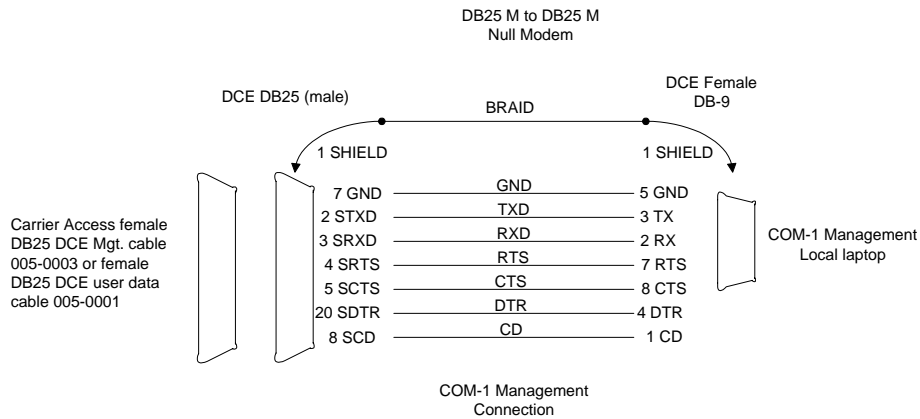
DB25 M to DB25 M
Null Modem

DCE DB25 (male)

DCE Female
DB-9

BRAID

1 SHIELD

1 SHIELD

Carrier Access female DB25 DCE Mgt. cable 005-0003 or female DB25 DCE user data cable 005-0001

| | | |
|---|---|---|
| 7 GND | GND | 5 GND |
| 2 STXD | TXD | 3 TX |
| 3 SRXD | RXD | 2 RX |
| 4 SRTS | RTS | 7 RTS |
| 5 SCTS | CTS | 8 CTS |
| 20 SDTR | DTR | 4 DTR |
| 8 SCD | CD | 1 CD |

COM-1 Management
Local laptop

COM-1 Management
Connection